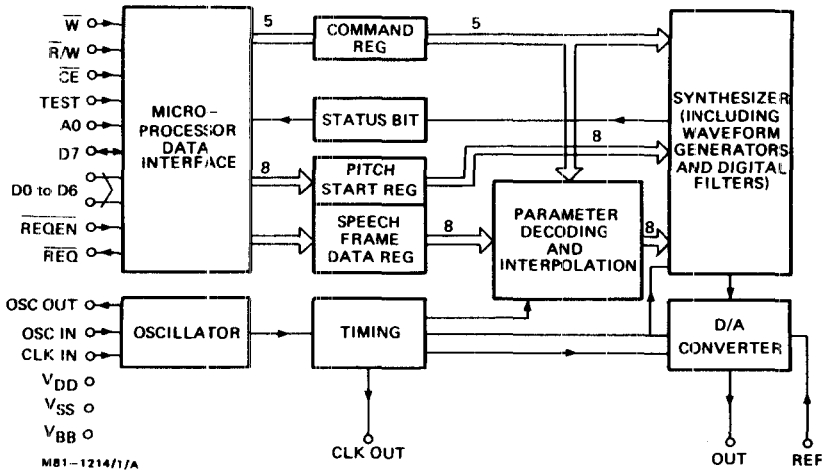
$\overline{W}$
$\overline{R}/W$
$\overline{CE}$
TEST
A0
D7
D0 to D6
$\overline{REQEN}$
$\overline{REQ}$

MICRO-PROCESSOR DATA INTERFACE

5
COMMAND REG
5

STATUS BIT

8
PITCH START REG
8

SPEECH FRAME DATA REG
8

PARAMETER DECODING AND INTERPOLATION
8

SYNTHESIZER (INCLUDING WAVEFORM GENERATORS AND DIGITAL FILTERS)

OSC OUT
OSC IN
CLK IN
$V_{DD}$
$V_{SS}$
$V_{BB}$

OSCILLATOR

TIMING

D/A CONVERTER

CLK OUT

OUT

REF

M81-1214/1/A